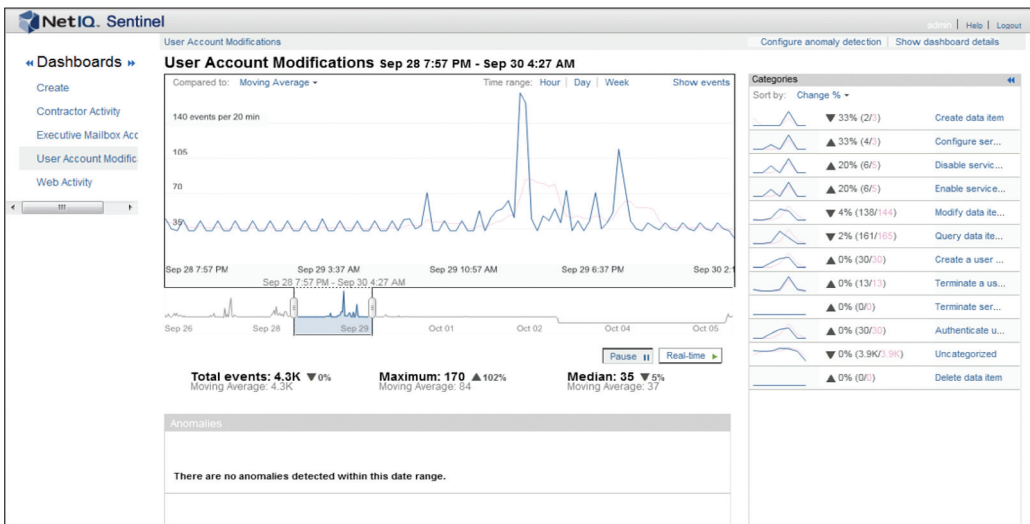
NetIQ. Sentinel

admin | Help | Logout

« Dashboards »

Create

Contractor Activity

Executive Mailbox Acc

User Account Modific

Web Activity

User Account Modifications

Configure anomaly detection | Show dashboard details

User Account Modifications Sep 28 7:57 PM - Sep 30 4:27 AM

Compared to: Moving Average ▾

Time range: Hour | Day | Week

Show events

140 events per 20 min

105

70

35

Sep 28 7:57 PM

Sep 29 3:37 AM

Sep 29 10:57 AM

Sep 29 6:37 PM

Sep 30 2:1

Sep 28 7:57 PM - Sep 30 4:27 AM

Sep 26

Sep 28

Sep 29

Oct 01

Oct 02

Oct 04

Oct 05

Pause

Real-time

Total events: 4.3K ▼0%
Moving Average: 4.3K

Maximum: 170 ▲102%
Moving Average: 84

Median: 35 ▼5%
Moving Average: 37

Anomalies

There are no anomalies detected within this date range.

Categories

Sort by: Change % ▾

| | |
|---|---|
| ▼33% (2/3) | Create data item |
| ▲33% (4/3) | Configure ser... |
| ▲20% (6/5) | Disable servic... |
| ▲20% (6/5) | Enable service... |
| ▼4% (138/144) | Modify data ite... |
| ▼2% (161/165) | Query data ite... |
| ▲0% (30/30) | Create a user ... |
| ▲0% (13/13) | Terminate a us... |
| ▲0% (0/0) | Terminate ser... |
| ▲0% (30/30) | Authenticate u... |
| ▼0% (3.9K/3.9K) | Uncategorized |
| ▲0% (0/0) | Delete data item |